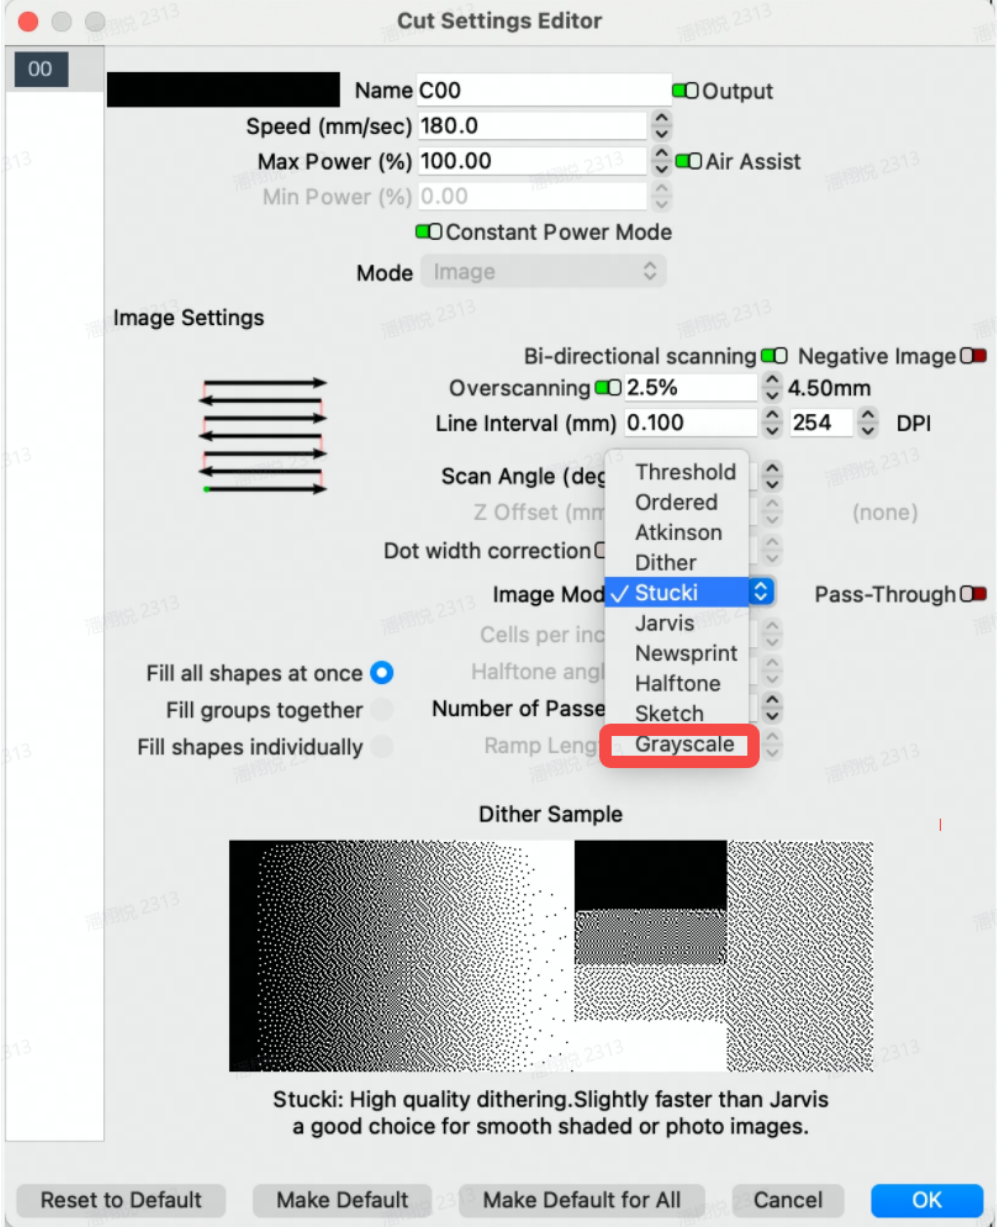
Cut Settings Editor

00

Name C00
Output
Speed (mm/sec) 180.0
Max Power (%) 100.00
Air Assist
Min Power (%) 0.00
Constant Power Mode
Mode Image

Image Settings

Bi-directional scanning
Negative Image
Overscanning 2.5%
4.50mm
Line Interval (mm) 0.100
254
DPI
Scan Angle (deg
Z Offset (mm
(none)
Dot width correction
Image Mod
Pass-Through
Cells per inc
Fill all shapes at once
Halftone angl
Fill groups together
Number of Passe
Fill shapes individually
Ramp Leng

Threshold
Ordered
Atkinson
Dither
✓ Stucki
Jarvis
Newsprint
Halftone
Sketch
Grayscale

Dither Sample

Stucki: High quality dithering.Slightly faster than Jarvis a good choice for smooth shaded or photo images.

Reset to Default
Make Default
Make Default for All
Cancel
OK